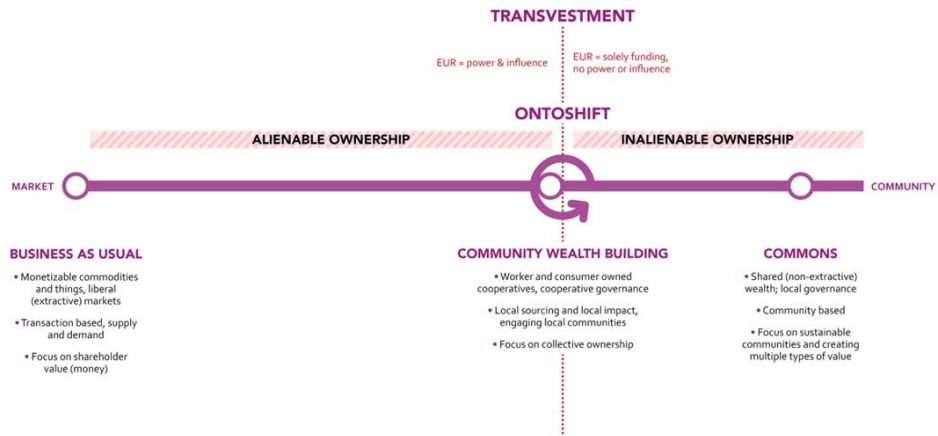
TRANSVESTMENT

EUR = power & influence

EUR = solely funding, no power or influence

ONTOSHIFT

ALIENABLE OWNERSHIP

INALIENABLE OWNERSHIP

MARKET

COMMUNITY

BUSINESS AS USUAL

• Monetizable commodities and things, liberal (extractive) markets

• Transaction based, supply and demand

• Focus on shareholder value (money)

COMMUNITY WEALTH BUILDING

• Worker and consumer owned cooperatives, cooperative governance

• Local sourcing and local impact, engaging local communities

• Focus on collective ownership

COMMONS

• Shared (non-extractive) wealth; local governance

• Community based

• Focus on sustainable communities and creating multiple types of value